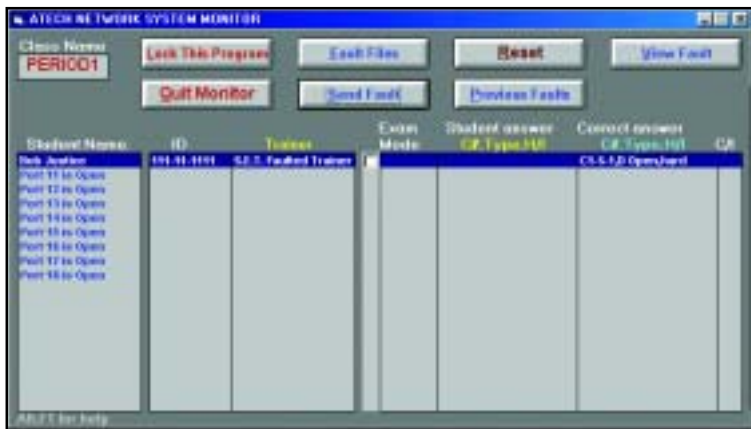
ATECH NETWORK SYSTEM MONITOR

Class Name
PERIOD1

Lock This Program
Fault Files
Reset
View Fault
Quit Monitor
Send Fault
Previous Faults

Student Name
ID
Trainer
Exam Mode
Student answer
C#.Type.H#
Correct answer
C#.Type.H#
C/I

Bob Jenkins
111-11-1111
S.E.T. Faulted Trainer
C5-S-1,D Open,hard

Port 11 is Open
Port 12 is Open
Port 13 is Open
Port 14 is Open
Port 15 is Open
Port 16 is Open
Port 17 is Open
Port 18 is Open

Alt-F1 for help